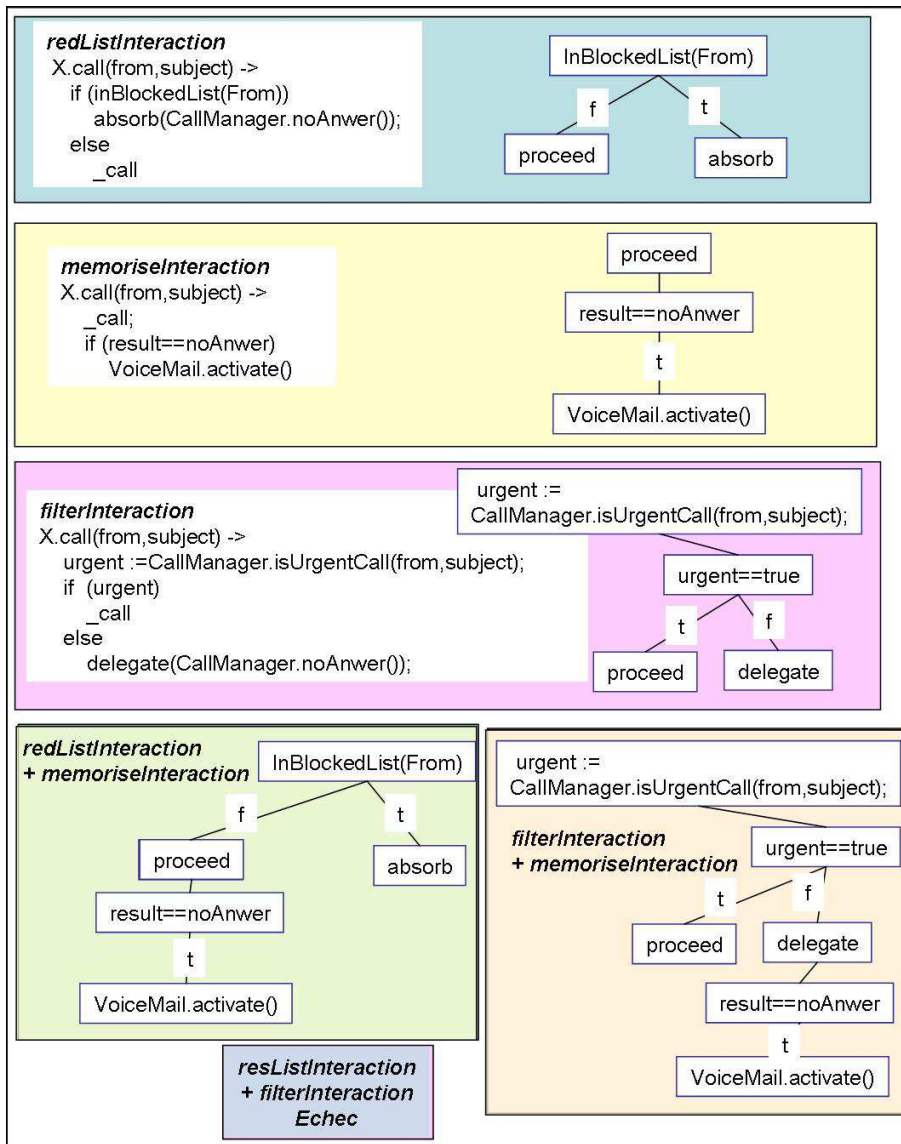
***redListInteraction***
X.call(from,subject) ->
if (inBlockedList(From))
absorb(CallManager.noAnwer());
else
_call

InBlockedList(From)
f
t
proceed
absorb

***memoriseInteraction***
X.call(from,subject) ->
_call;
if (result==noAnwer)
VoiceMail.activate()

proceed
result==noAnwer
t
VoiceMail.activate()

***filterInteraction***
X.call(from,subject) ->
urgent :=CallManager.isUrgentCall(from,subject);
if (urgent)
_call
else
delegate(CallManager.noAnwer());

urgent :=
CallManager.isUrgentCall(from,subject);
urgent==true
t
f
proceed
delegate

***redListInteraction***
***+ memoriseInteraction***
InBlockedList(From)
f
t
proceed
absorb
result==noAnwer
t
VoiceMail.activate()

urgent :=
CallManager.isUrgentCall(from,subject);
***filterInteraction***
***+ memoriseInteraction***
urgent==true
t
f
proceed
delegate
result==noAnwer
t
VoiceMail.activate()

***resListInteraction***
***+ filterInteraction***
***Echec***